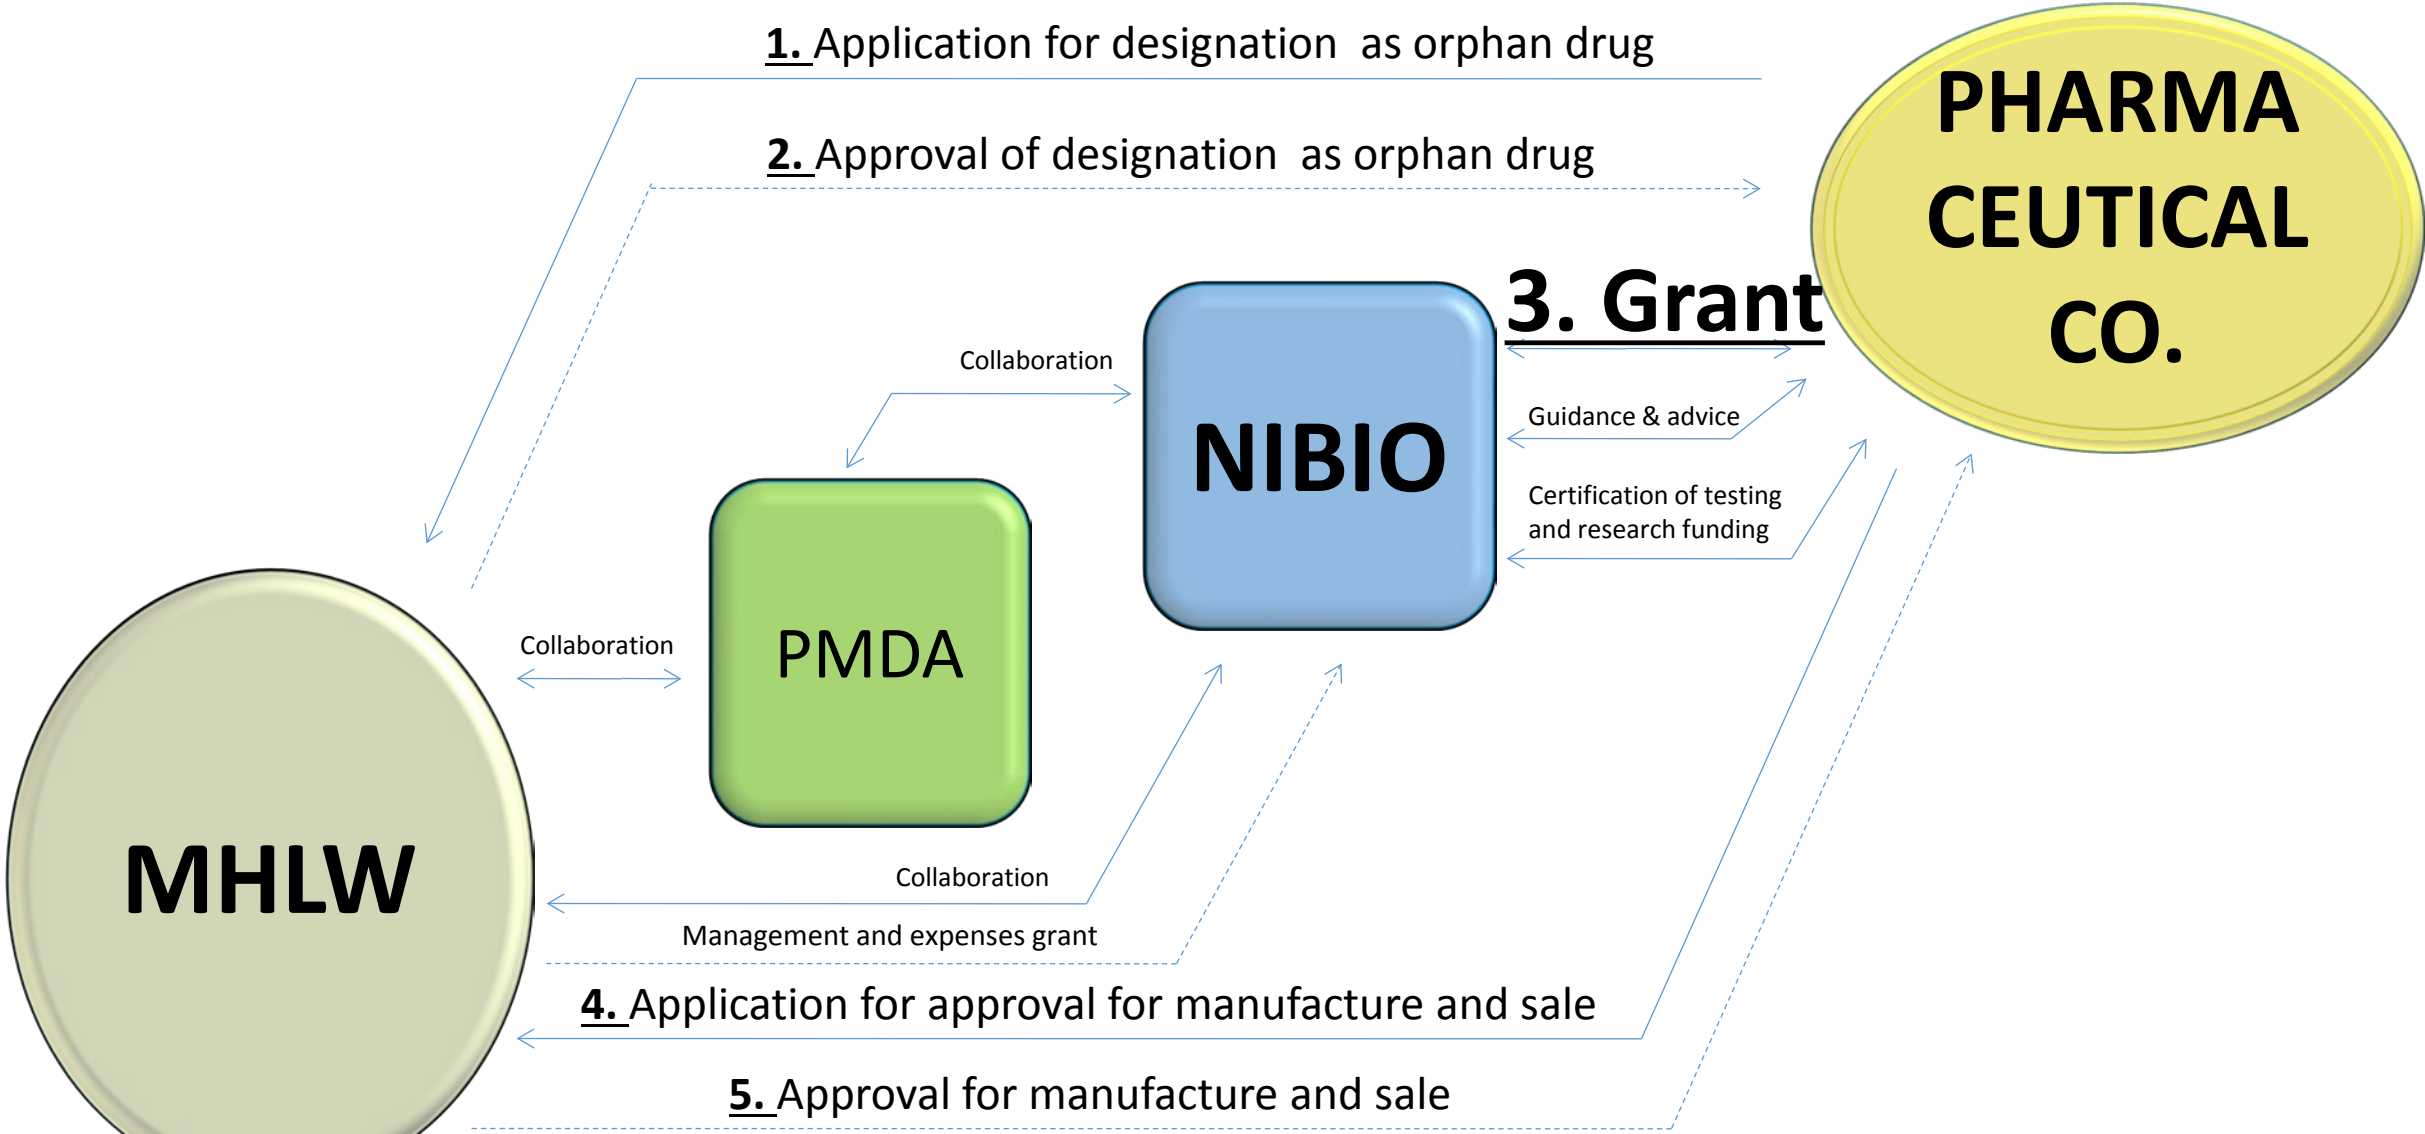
1. Application for designation as orphan drug

2. Approval of designation as orphan drug

PHARMA CEUTICAL CO.

3. Grant

Collaboration

NIBIO

Guidance & advice

Certification of testing and research funding

PMDA

Collaboration

MHLW

Collaboration

Management and expenses grant

4. Application for approval for manufacture and sale

5. Approval for manufacture and sale